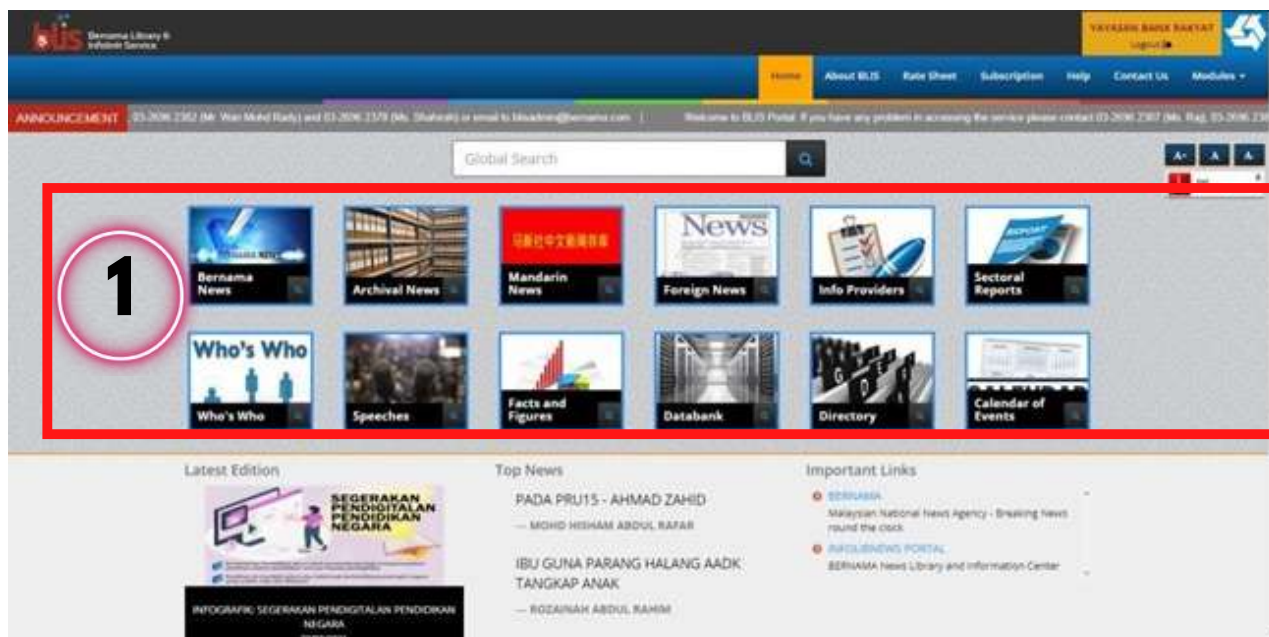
BLIS Bernama Library & Infolink Service

YAYASAN BANK RAKYAT
Logout

Home About BLIS Rate Sheet Subscription Help Contact Us Modules

ANNOUNCEMENT 03-2696 2382 (Mr. Wan Mohd Rady) and 03-2696 2378 (Ms. Shahirah) or email to blisadmin@bernama.com | Welcome to BLIS Portal. If you have any problem in accessing the service please contact 03-2696 2387 (Ms. Raj), 03-2696 238

Global Search

A+ A A-

1

Bernama News
Archival News
Mandarin News
Foreign News
Info Providers
Sectoral Reports
Who's Who
Who's Who
Speeches
Facts and Figures
Databank
Directory
Calendar of Events

Latest Edition

SEGERAKAN PENDIGITALAN PENDIDIKAN NEGARA

INFOGRAFIK: SEGERAKAN PENDIGITALAN PENDIDIKAN NEGARA

Top News

PADA PRU15 - AHMAD ZAHID
— MOHD HISHAM ABDUL RAFAR

IBU GUNA PARANG HALANG AADK TANGKAP ANAK
— ROZAINAH ABDUL RAHIM

Important Links

BERNAMA
Malaysian National News Agency - Breaking News round the clock

INFOLIBNEWS PORTAL
BERNAMA News Library and Information Center